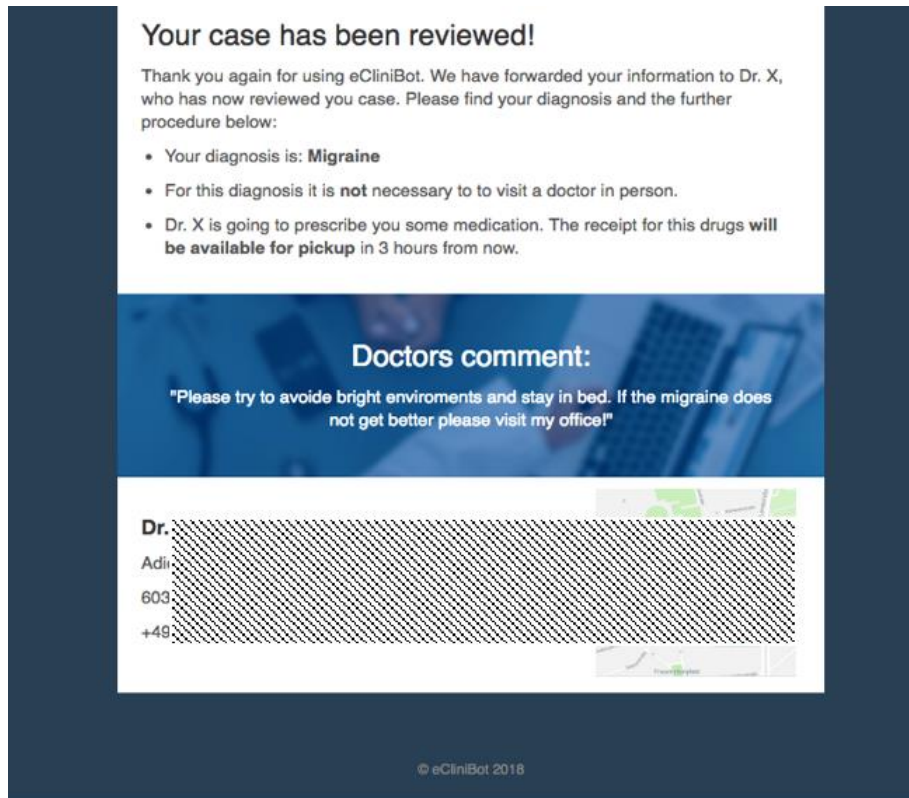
Your case has been reviewed!

Thank you again for using eCliniBot. We have forwarded your information to Dr. X, who has now reviewed you case. Please find your diagnosis and the further procedure below:

- Your diagnosis is: **Migraine**
- For this diagnosis it is **not** necessary to to visit a doctor in person.
- Dr. X is going to prescribe you some medication. The receipt for this drugs **will be available for pickup** in 3 hours from now.

Doctors comment:

"Please try to avoide bright enviroments and stay in bed. If the migraine does not get better please visit my office!"

Dr. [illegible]

Adi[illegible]

603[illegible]

+49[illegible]

© eCliniBot 2018